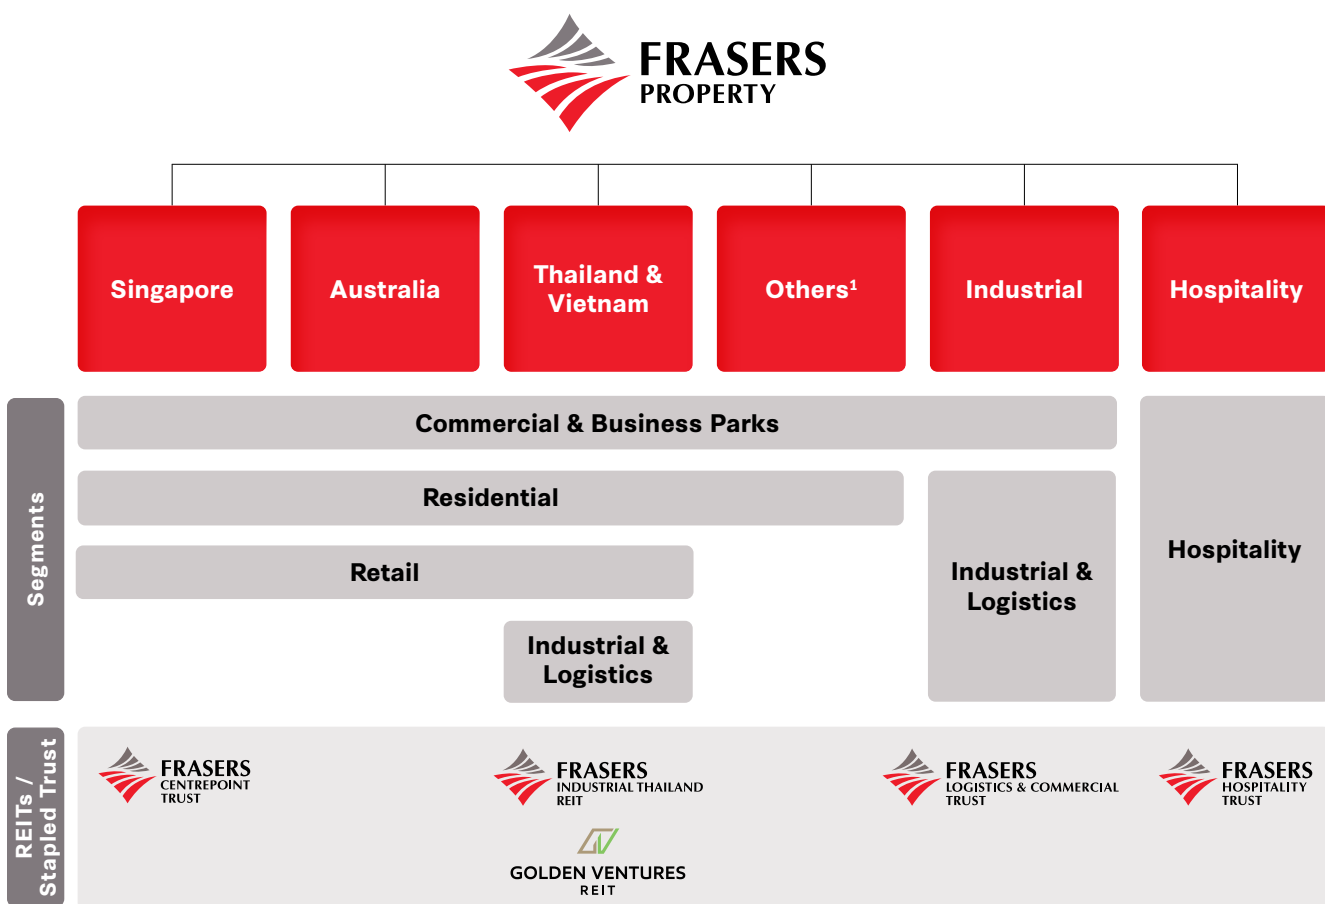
FRASERS PROPERTY

Singapore

Australia

Thailand & Vietnam

Others$^1$

Industrial

Hospitality

Segments

Commercial & Business Parks

Residential

Retail

Industrial & Logistics

Industrial & Logistics

Hospitality

REITs / Stapled Trust

FRASERS CENTREPOINT TRUST

FRASERS INDUSTRIAL THAILAND REIT

GOLDEN VENTURES REIT

FRASERS LOGISTICS & COMMERCIAL TRUST

FRASERS HOSPITALITY TRUST